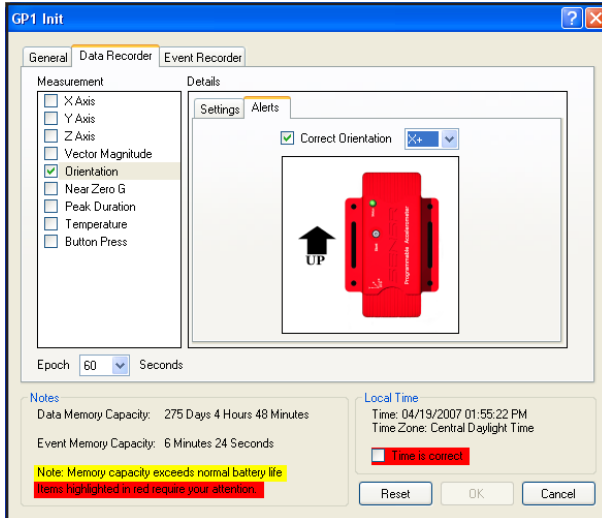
GP1 Init

General | Data Recorder | Event Recorder

Measurement
X Axis
Y Axis
Z Axis
Vector Magnitude
Orientation
Near Zero G
Peak Duration
Temperature
Button Press

Details
Settings | Alerts
Correct Orientation X+

UP

Programmable Accelerometer

Epoch 60 Seconds

Notes
Data Memory Capacity: 275 Days 4 Hours 48 Minutes
Event Memory Capacity: 6 Minutes 24 Seconds
Note: Memory capacity exceeds normal battery life
Items highlighted in red require your attention.

Local Time
Time: 04/19/2007 01:55:22 PM
Time Zone: Central Daylight Time
Time is correct

Reset OK Cancel